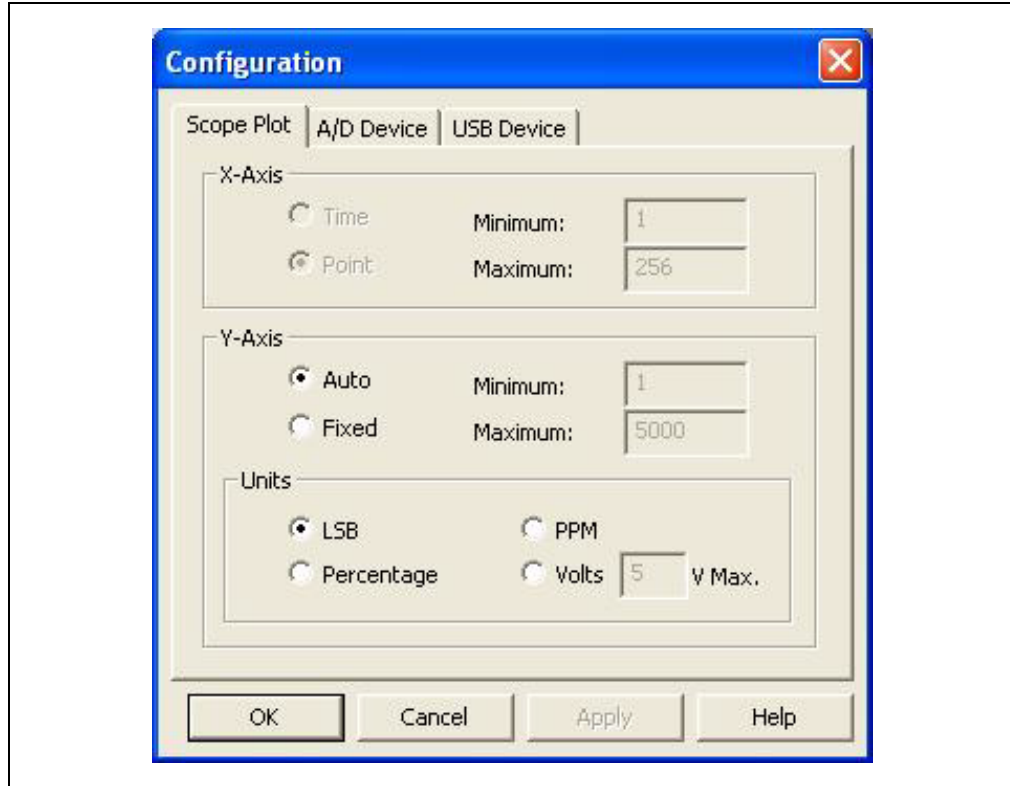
Configuration

Scope Plot | A/D Device | USB Device

X-Axis
Time
Point
Minimum: 1
Maximum: 256

Y-Axis
Auto
Fixed
Minimum: 1
Maximum: 5000

Units
LSB
Percentage
PPM
Volts 5 V Max.

OK
Cancel
Apply
Help